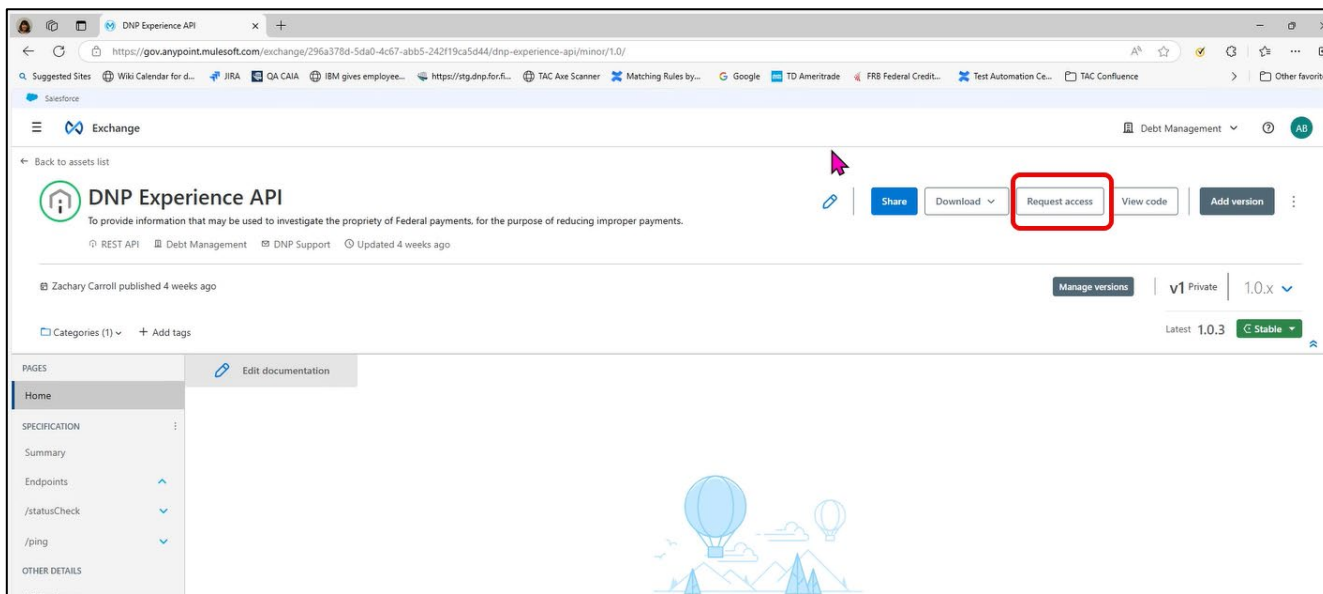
DNP Experience API

https://gov.anypoint.mulesoft.com/exchange/296a378d-5da0-4c67-abb5-242f19ca5d44/dnp-experience-api/minor/1.0/

Suggested Sites Wiki Calendar for d... JIRA QA CAIA IBM gives employee... https://stg.dnp.for.fi... TAC Axe Scanner Matching Rules by... Google TD Ameritrade FRB Federal Credit... Test Automation Ce... TAC Confluence Other favorite

Salesforce

Exchange

Debt Management AB

← Back to assets list

DNP Experience API

To provide information that may be used to investigate the propriety of Federal payments, for the purpose of reducing improper payments.

REST API Debt Management DNP Support Updated 4 weeks ago

Share Download Request access View code Add version

Zachary Carroll published 4 weeks ago

Manage versions v1 Private 1.0.x

Categories (1) + Add tags

Latest 1.0.3 Stable

PAGES

Home

SPECIFICATION

Summary

Endpoints

/statusCheck

/ping

OTHER DETAILS

Edit documentation